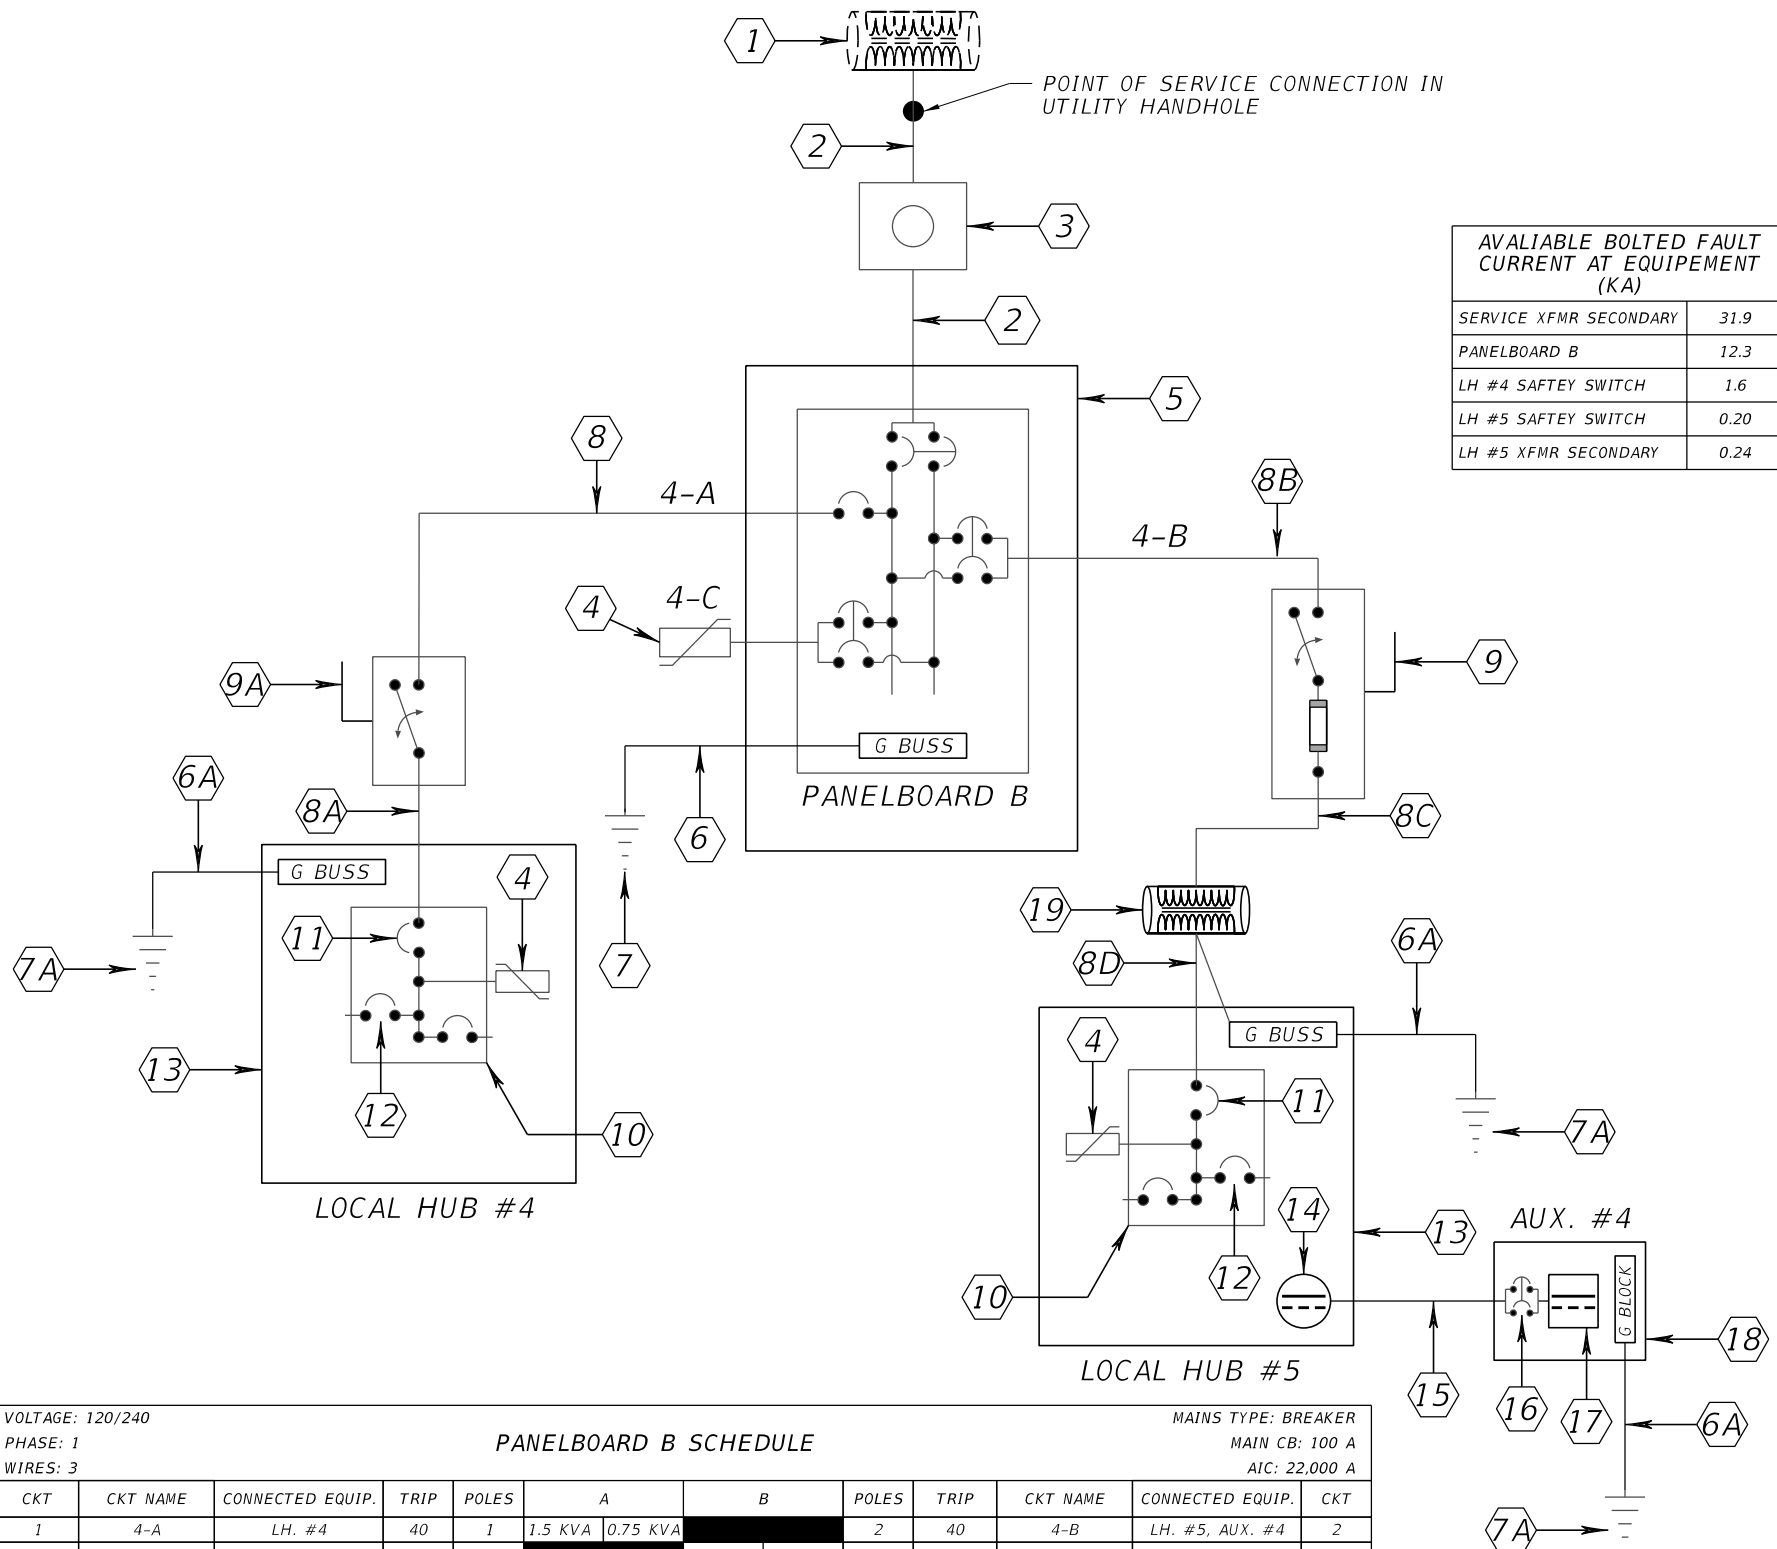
1

POINT OF SERVICE CONNECTION IN UTILITY HANDHOLE

2

3

2

| AVALIABLE BOLTED FAULT CURRENT AT EQUIPEMENT (KA) | |
|---|---|
| SERVICE XFMR SECONDARY | 31.9 |
| PANELBOARD B | 12.3 |
| LH #4 SAFTEY SWITCH | 1.6 |
| LH #5 SAFTEY SWITCH | 0.20 |
| LH #5 XFMR SECONDARY | 0.24 |

5

8

4-A

8B

4-B

4

4-C

9A

9

G BUSS

PANELBOARD B

6A

8A

8C

6

G BUSS

4

19

11

7A

7

8D

6A

G BUSS

4

11

13

12

10

7A

LOCAL HUB #4

14

13

AUX. #4

G BLOCK

10

12

18

LOCAL HUB #5

15

16

17

6A

VOLTAGE: 120/240
PHASE: 1
WIRES: 3

PANELBOARD B SCHEDULE

MAINS TYPE: BREAKER
MAIN CB: 100 A
AIC: 22,000 A

| CKT | CKT NAME | CONNECTED EQUIP. | TRIP | POLES | A | | B | POLES | TRIP | CKT NAME | CONNECTED EQUIP. | CKT |
|---|---|---|---|---|---|---|---|---|---|---|---|---|
| 1 | 4-A | LH. #4 | 40 | 1 | 1.5 KVA | 0.75 KVA | | 2 | 40 | 4-B | LH. #5, AUX. #4 | 2 |

7A